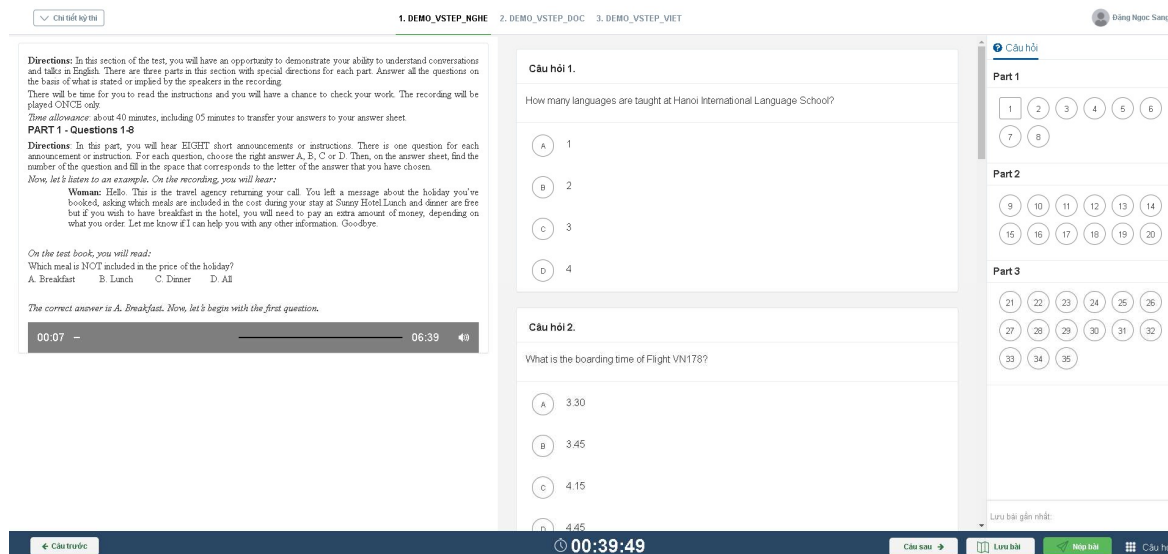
Chi tiết kỳ thi

1. DEMO_VSTEP_NGHE 2. DEMO_VSTEP_DOC 3. DEMO_VSTEP_VIET

Đặng Ngọc Sang

Directions: In this section of the test, you will have an opportunity to demonstrate your ability to understand conversations and talks in English. There are three parts in this section with special directions for each part. Answer all the questions on the basis of what is stated or implied by the speakers in the recording.

There will be time for you to read the instructions and you will have a chance to check your work. The recording will be played ONCE only.

Time allowance: about 40 minutes, including 05 minutes to transfer your answers to your answer sheet.

PART 1 - Questions 1-8

Directions: In this part, you will hear EIGHT short announcements or instructions. There is one question for each announcement or instruction. For each question, choose the right answer A, B, C or D. Then, on the answer sheet, find the number of the question and fill in the space that corresponds to the letter of the answer that you have chosen.

Now, let's listen to an example. On the recording, you will hear:

Woman: Hello. This is the travel agency returning your call. You left a message about the holiday you've booked, asking which meals are included in the cost during your stay at Sunny Hotel.Lunch and dinner are free but if you wish to have breakfast in the hotel, you will need to pay an extra amount of money, depending on what you order. Let me know if I can help you with any other information. Goodbye.

On the test book, you will read:

Which meal is NOT included in the price of the holiday?

A. Breakfast B. Lunch C. Dinner D. All

The correct answer is A. Breakfast. Now, let's begin with the first question.

00:07 – 06:39

Câu hỏi 1.

How many languages are taught at Hanoi International Language School?

A 1

B 2

C 3

D 4

Câu hỏi 2.

What is the boarding time of Flight VN178?

A 3.30

B 3.45

C 4.15

D 4.45

Câu hỏi

Part 1

1 2 3 4 5 6 7 8

Part 2

9 10 11 12 13 14 15 16 17 18 19 20

Part 3

21 22 23 24 25 26 27 28 29 30 31 32 33 34 35

Lưu bài gần nhất:

← Câu trước

00:39:49

Câu sau →

Lưu bài

Nộp bài

Câu h